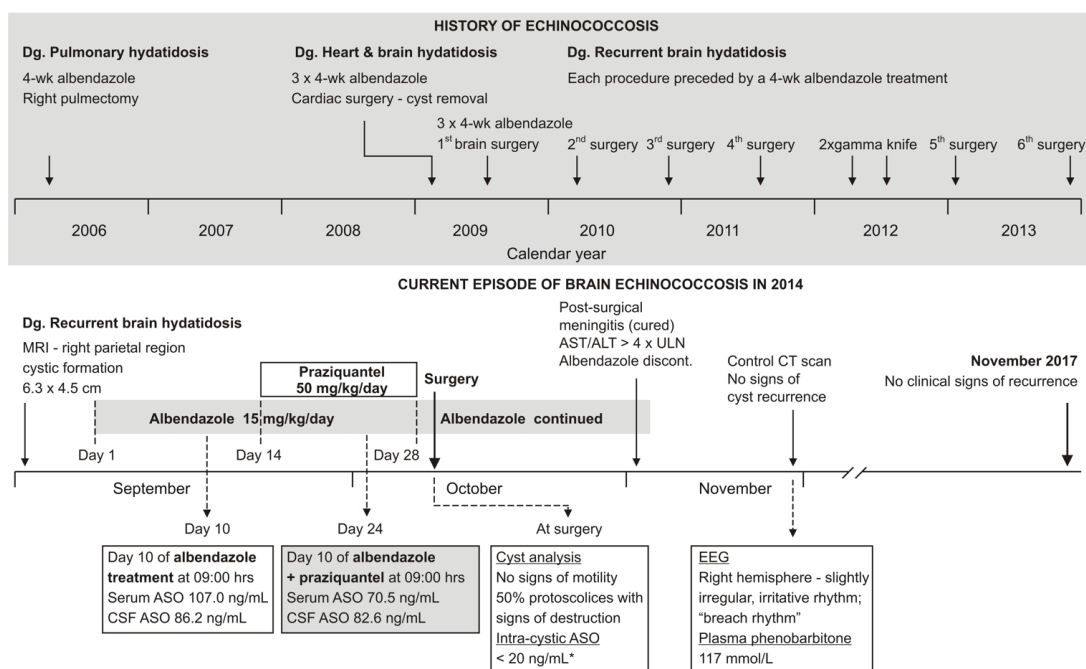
HISTORY OF ECHINOCOCCOSIS

Dg. Pulmonary hydatidosis
4-wk albendazole
Right pulmectomy

Dg. Heart & brain hydatidosis
3 x 4-wk albendazole
Cardiac surgery - cyst removal

Dg. Recurrent brain hydatidosis
Each procedure preceded by a 4-wk albendazole treatment

3 x 4-wk albendazole
1$^{st}$ brain surgery

2$^{nd}$ surgery
3$^{rd}$ surgery
4$^{th}$ surgery
2xgamma knife
5$^{th}$ surgery
6$^{th}$ surgery

2006
2007
2008
2009
2010
2011
2012
2013

Calendar year

CURRENT EPISODE OF BRAIN ECHINOCOCCOSIS IN 2014

Dg. Recurrent brain hydatidosis
MRI - right parietal region cystic formation
6.3 x 4.5 cm

Praziquantel
50 mg/kg/day

Surgery

Post-surgical meningitis (cured)
AST/ALT > 4 x ULN
Albendazole discont.

Control CT scan
No signs of cyst recurrence

November 2017
No clinical signs of recurrence

Albendazole 15 mg/kg/day
Albendazole continued

Day 1
Day 14
Day 28

September
October
November

Day 10
Day 24
At surgery

Day 10 of **albendazole treatment** at 09:00 hrs
Serum ASO 107.0 ng/mL
CSF ASO 86.2 ng/mL

Day 10 of **albendazole + praziquantel** at 09:00 hrs
Serum ASO 70.5 ng/mL
CSF ASO 82.6 ng/mL

Cyst analysis
No signs of motility
50% protoscolices with signs of destruction
Intra-cystic ASO
< 20 ng/mL*

EEG
Right hemisphere - slightly irregular, irritative rhythm; "breach rhythm"
Plasma phenobarbitone
117 mmol/L